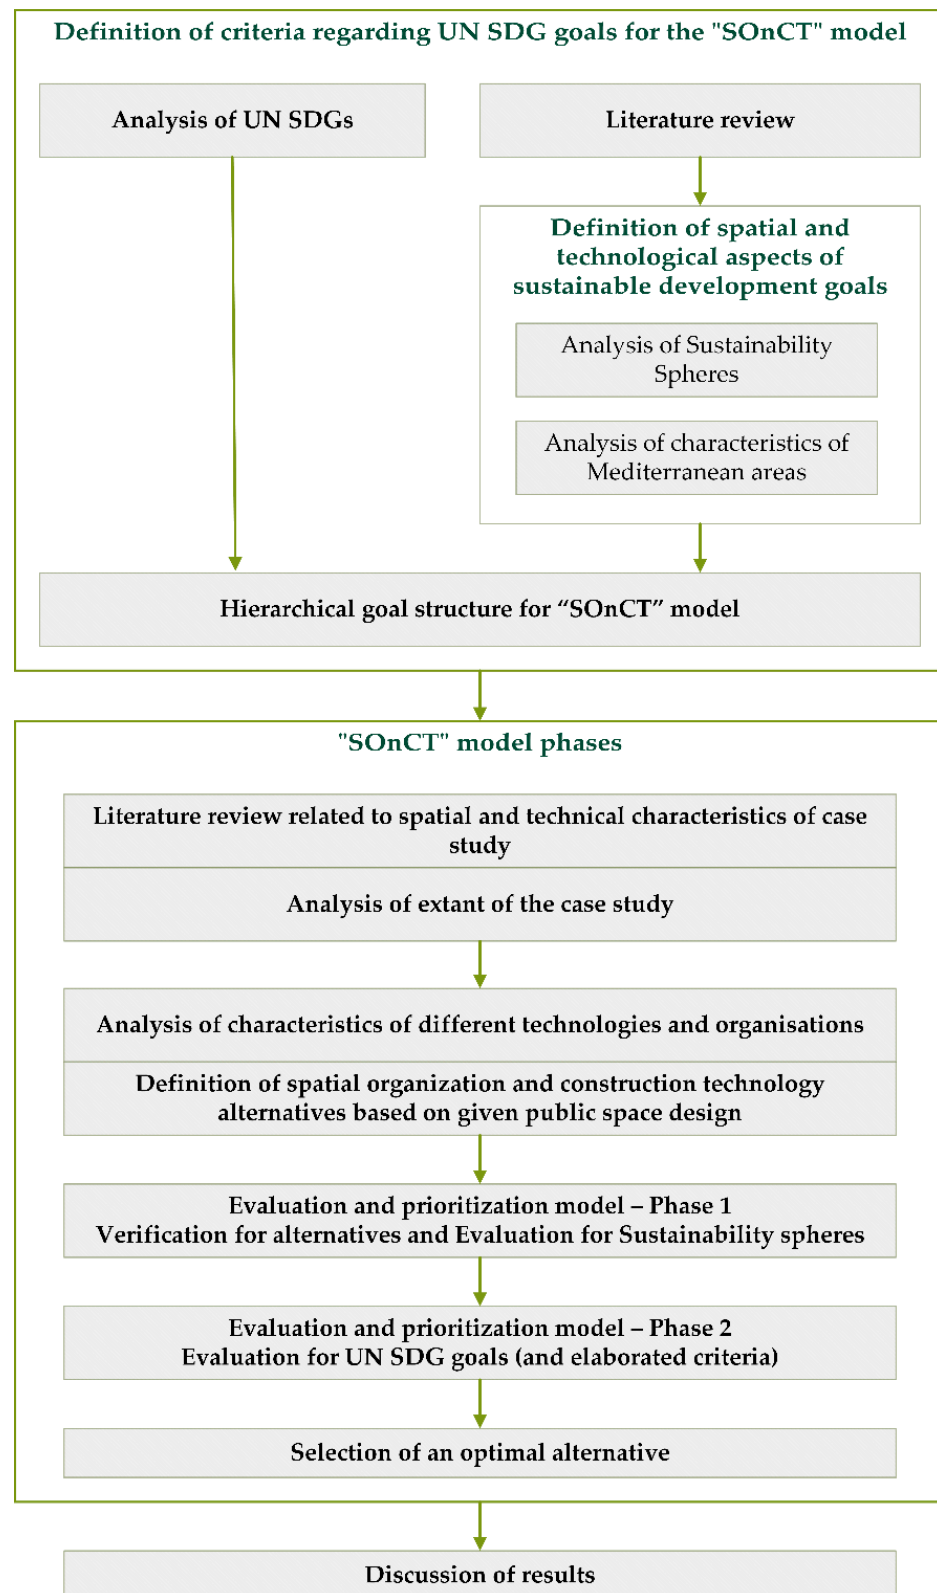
Definition of criteria regarding UN SDG goals for the "SOnCT" model

Analysis of UN SDGs

Literature review

Definition of spatial and technological aspects of sustainable development goals

Analysis of Sustainability Spheres

Analysis of characteristics of Mediterranean areas

Hierarchical goal structure for “SOnCT” model

"SOnCT" model phases

Literature review related to spatial and technical characteristics of case study

Analysis of extant of the case study

Analysis of characteristics of different technologies and organisations

Definition of spatial organization and construction technology alternatives based on given public space design

Evaluation and prioritization model – Phase 1
Verification for alternatives and Evaluation for Sustainability spheres

Evaluation and prioritization model – Phase 2
Evaluation for UN SDG goals (and elaborated criteria)

Selection of an optimal alternative

Discussion of results